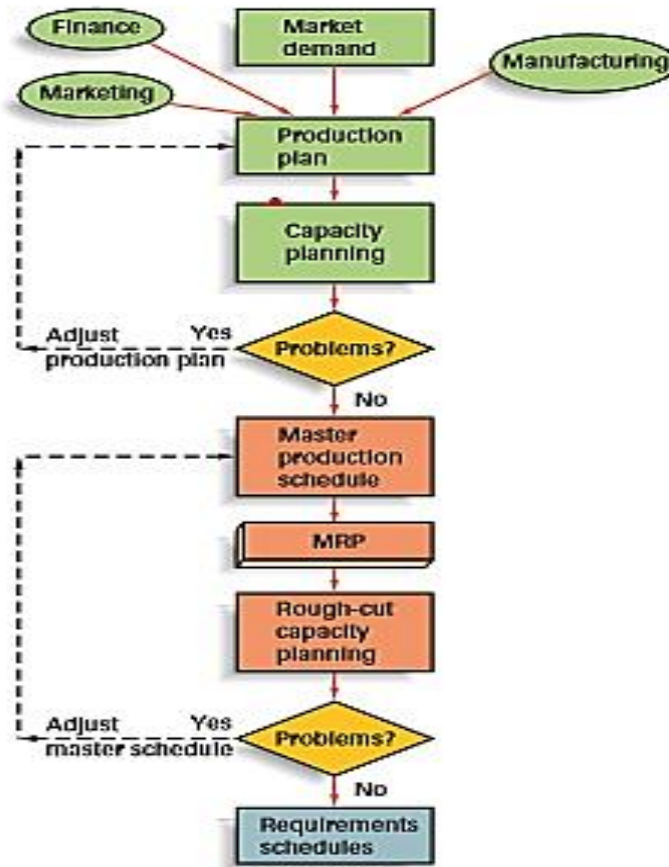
Finance

Market demand

Manufacturing

Marketing

Production plan

Capacity planning

Adjust production plan

Yes

Problems?

No

Master production schedule

MRP

Rough-cut capacity planning

Adjust master schedule

Yes

Problems?

No

Requirements schedules